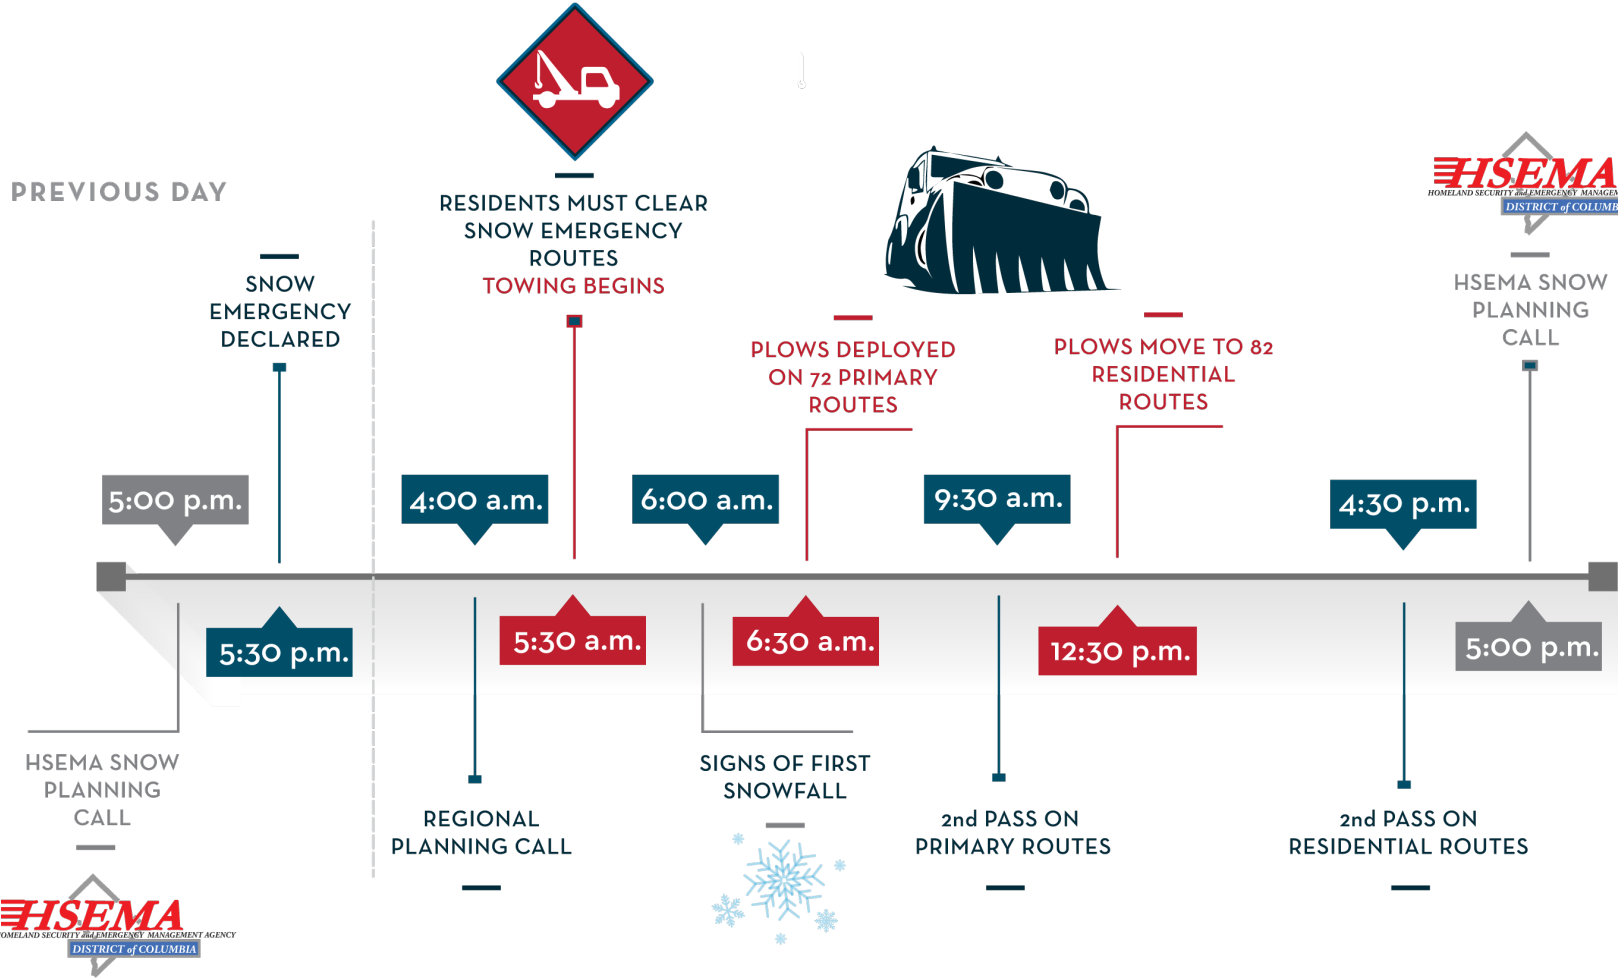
PREVIOUS DAY

RESIDENTS MUST CLEAR SNOW EMERGENCY ROUTES
TOWING BEGINS

HSEMA
HOMELAND SECURITY and EMERGENCY MANAGEM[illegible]
DISTRICT of COLUMB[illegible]

SNOW EMERGENCY DECLARED

HSEMA SNOW PLANNING CALL

PLOWS DEPLOYED ON 72 PRIMARY ROUTES

PLOWS MOVE TO 82 RESIDENTIAL ROUTES

5:00 p.m.

4:00 a.m.

6:00 a.m.

9:30 a.m.

4:30 p.m.

5:30 p.m.

5:30 a.m.

6:30 a.m.

12:30 p.m.

5:00 p.m.

HSEMA SNOW PLANNING CALL

REGIONAL PLANNING CALL

SIGNS OF FIRST SNOWFALL

2nd PASS ON PRIMARY ROUTES

2nd PASS ON RESIDENTIAL ROUTES

HSEMA
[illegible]OMELAND SECURITY and EMERGENCY MANAGEMENT AGENCY
DISTRICT of COLUMBIA